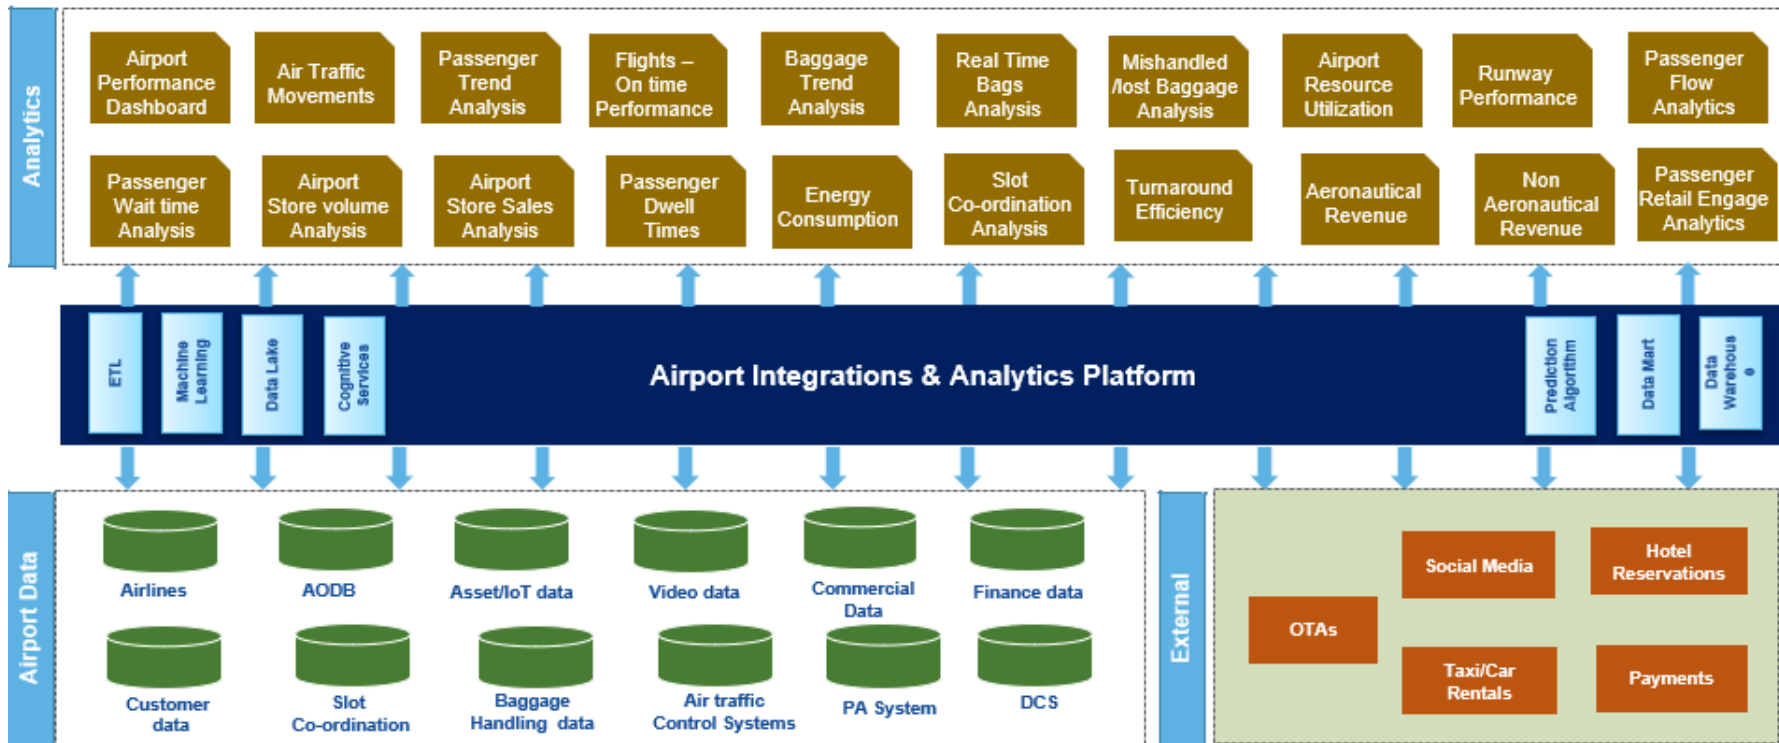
Analytics

Airport Performance Dashboard

Air Traffic Movements

Passenger Trend Analysis

Flights – On time Performance

Baggage Trend Analysis

Real Time Bags Analysis

Mishandled /lost Baggage Analysis

Airport Resource Utilization

Runway Performance

Passenger Flow Analytics

Passenger Wait time Analysis

Airport Store volume Analysis

Airport Store Sales Analysis

Passenger Dwell Times

Energy Consumption

Slot Co-ordination Analysis

Turnaround Efficiency

Aeronautical Revenue

Non Aeronautical Revenue

Passenger Retail Engage Analytics

ETL

Machine Learning

Data Lake

Cognitive Services

Airport Integrations & Analytics Platform

Prediction Algorithm

Data Mart

Data Warehouse

Airport Data

Airlines

AODB

Asset/IoT data

Video data

Commercial Data

Finance data

Customer data

Slot Co-ordination

Baggage Handling data

Air traffic Control Systems

PA System

DCS

External

Social Media

Hotel Reservations

OTAs

Taxi/Car Rentals

Payments